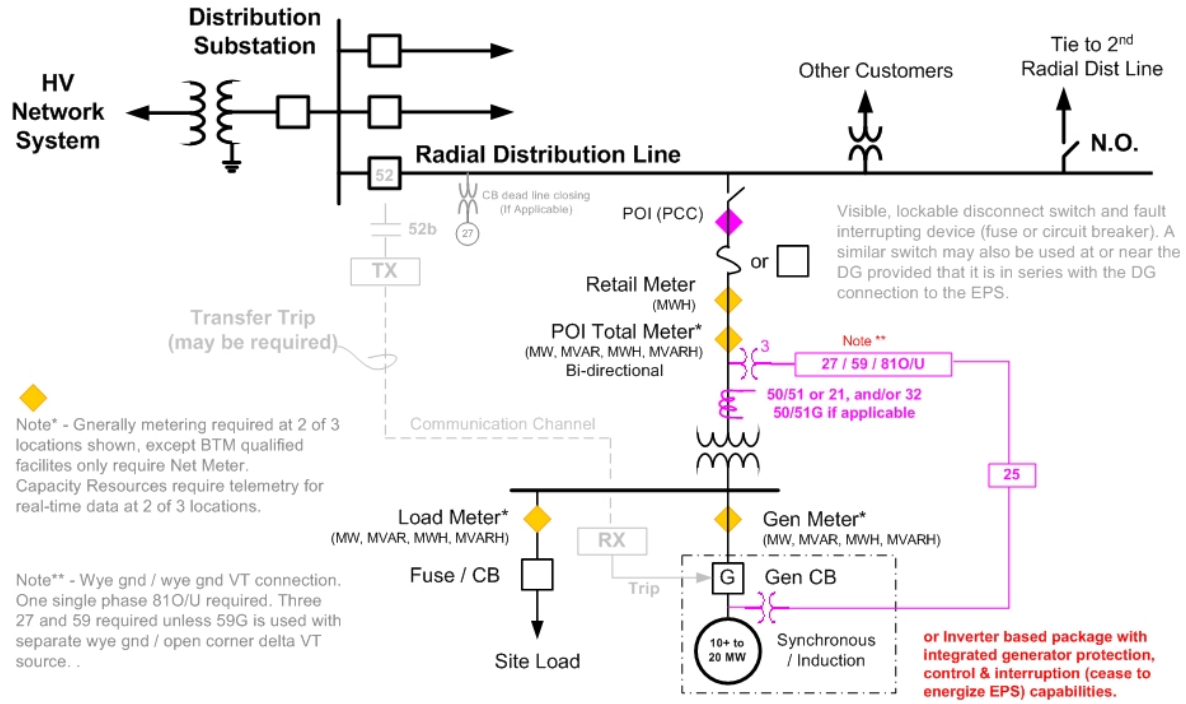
Distribution Substation

HV Network System

Other Customers

Tie to 2$^{nd}$ Radial Dist Line

N.O.

Radial Distribution Line

52

CB dead line closing (If Applicable)

27

52b

TX

POI (PCC)

or

Visible, lockable disconnect switch and fault interrupting device (fuse or circuit breaker). A similar switch may also be used at or near the DG provided that it is in series with the DG connection to the EPS.

Retail Meter
(MWH)

POI Total Meter*
(MW, MVAR, MWH, MVARH)
Bi-directional

Note **

3

27 / 59 / 81O/U

50/51 or 21, and/or 32
50/51G if applicable

Transfer Trip
(may be required)

Note* - Gnerally metering required at 2 of 3 locations shown, except BTM qualified facilites only require Net Meter. Capacity Resources require telemetry for real-time data at 2 of 3 locations.

Communication Channel

25

Load Meter*
(MW, MVAR, MWH, MVARH)

RX

Gen Meter*
(MW, MVAR, MWH, MVARH)

Fuse / CB

Trip

G

Gen CB

Note** - Wye gnd / wye gnd VT connection. One single phase 81O/U required. Three 27 and 59 required unless 59G is used with separate wye gnd / open corner delta VT source. .

10+ to 20 MW

Synchronous / Induction

Site Load

or Inverter based package with integrated generator protection, control & interruption (cease to energize EPS) capabilities.